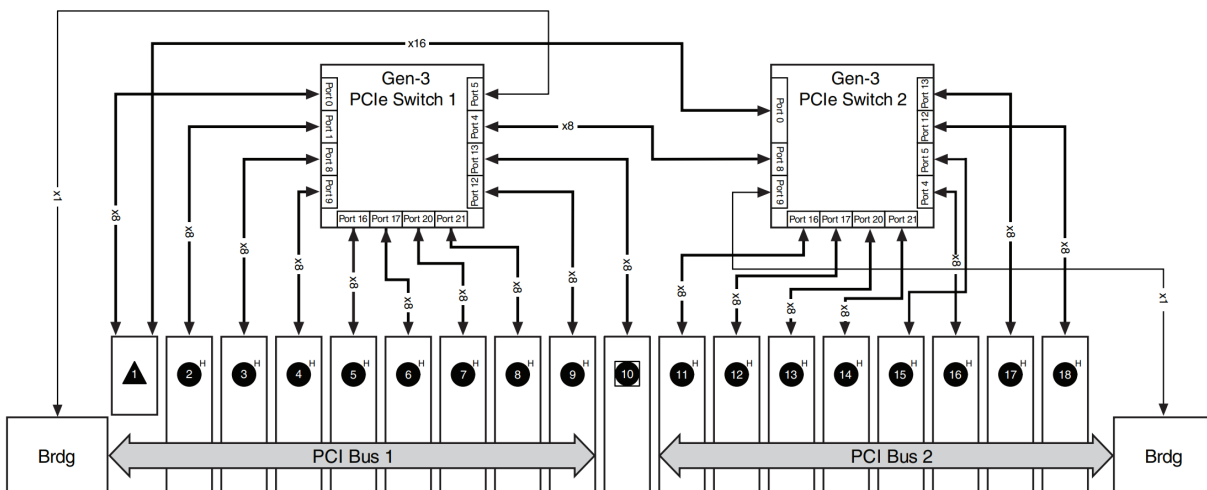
x16

Gen-3
PCIe Switch 1

Port 0
Port 1
Port 8
Port 9
Port 5
Port 4
Port 13
Port 12
Port 16
Port 17
Port 20
Port 21

x8

Gen-3
PCIe Switch 2

Port 0
Port 8
Port 9
Port 13
Port 12
Port 5
Port 4
Port 16
Port 17
Port 20
Port 21

x1
x8
x8
x8
x8
x8
x8
x8
x8
x8
x8
x8
x8
x8
x8
x8
x8
x8
x8
x1

1
2 H
3 H
4 H
5 H
6 H
7 H
8 H
9 H
10
11 H
12 H
13 H
14 H
15 H
16 H
17 H
18 H

Brdg
PCI Bus 1
PCI Bus 2
Brdg